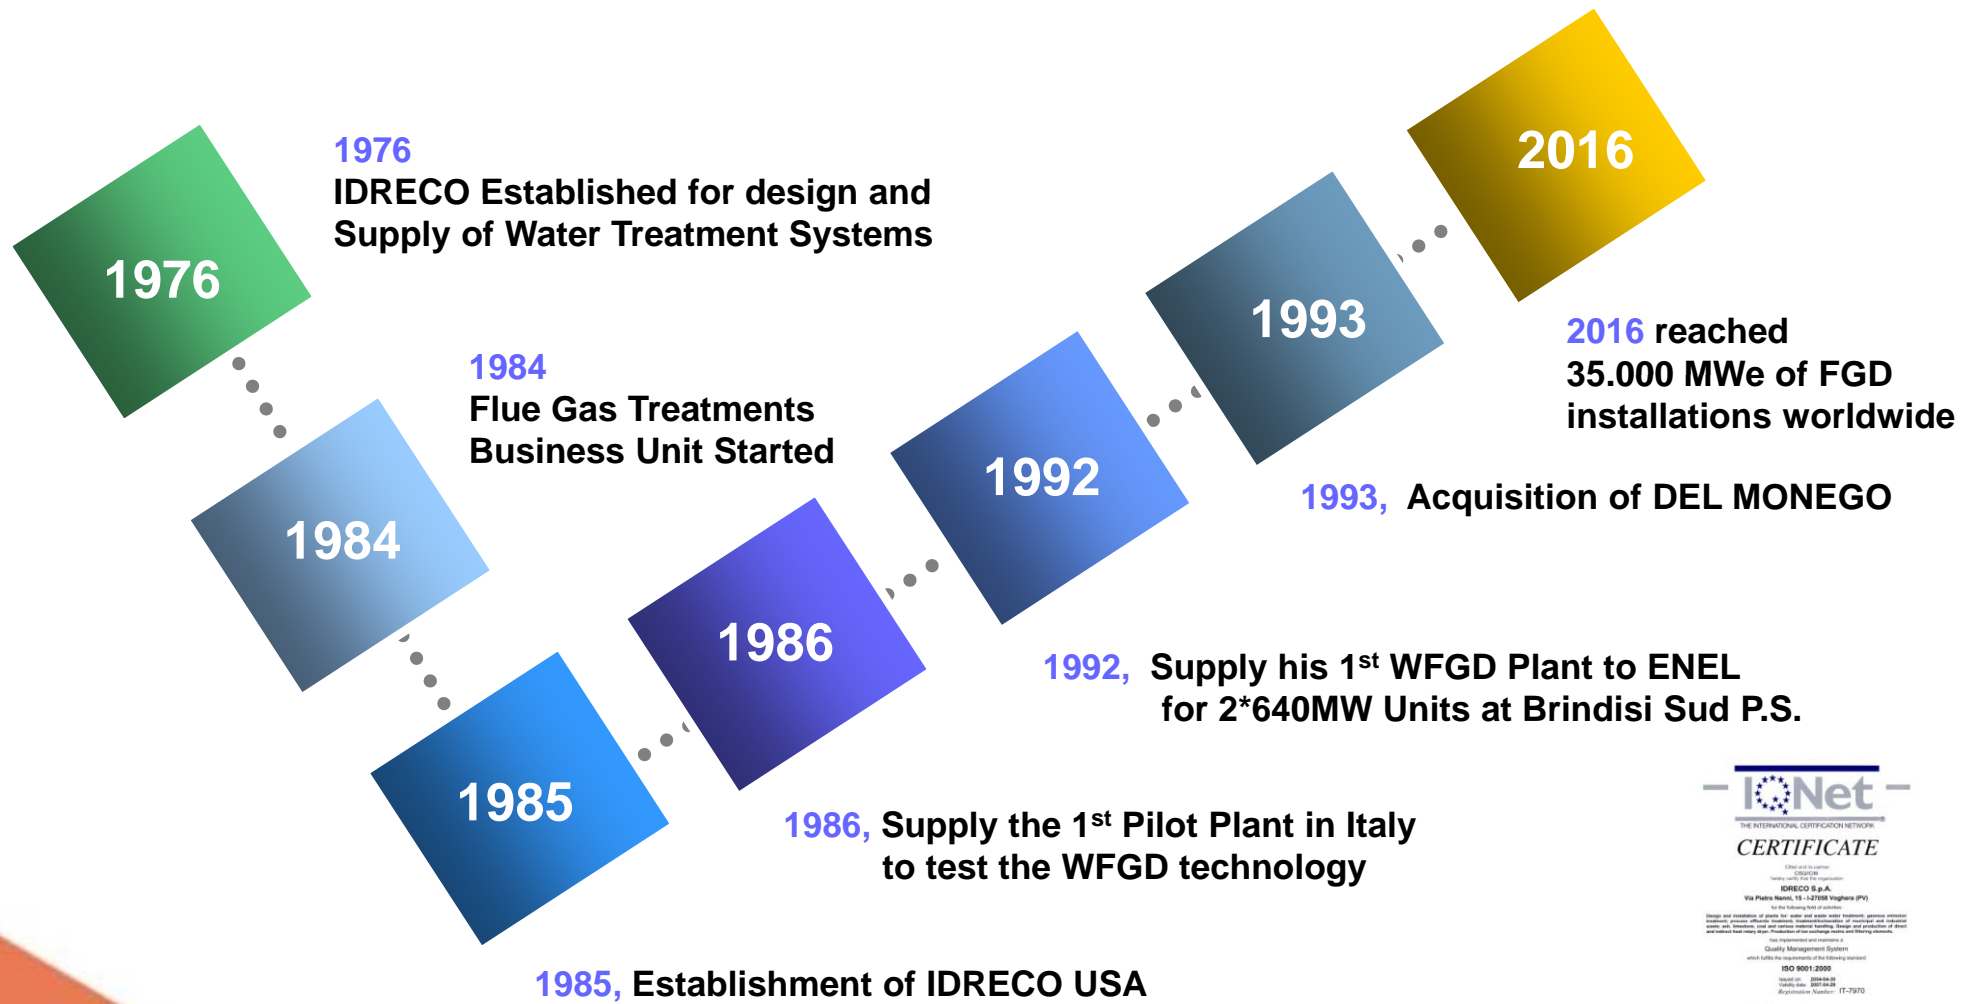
1976

1976
IDRECO Established for design and Supply of Water Treatment Systems

1984

1984
Flue Gas Treatments Business Unit Started

1985

1986

1992

1993

2016

2016 reached 35.000 MWe of FGD installations worldwide

1993, Acquisition of DEL MONEGO

1992, Supply his 1$^{st}$ WFGD Plant to ENEL for 2*640MW Units at Brindisi Sud P.S.

1986, Supply the 1$^{st}$ Pilot Plant in Italy to test the WFGD technology

1985, Establishment of IDRECO USA

IQNet
THE INTERNATIONAL CERTIFICATION NETWORK
CERTIFICATE
IDRECO S.p.A.
Via Pietro Nenni, 15 - I-27058 Voghera (PV)
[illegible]
Quality Management System
ISO 9001:2000
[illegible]
Registration Number: IT-7970